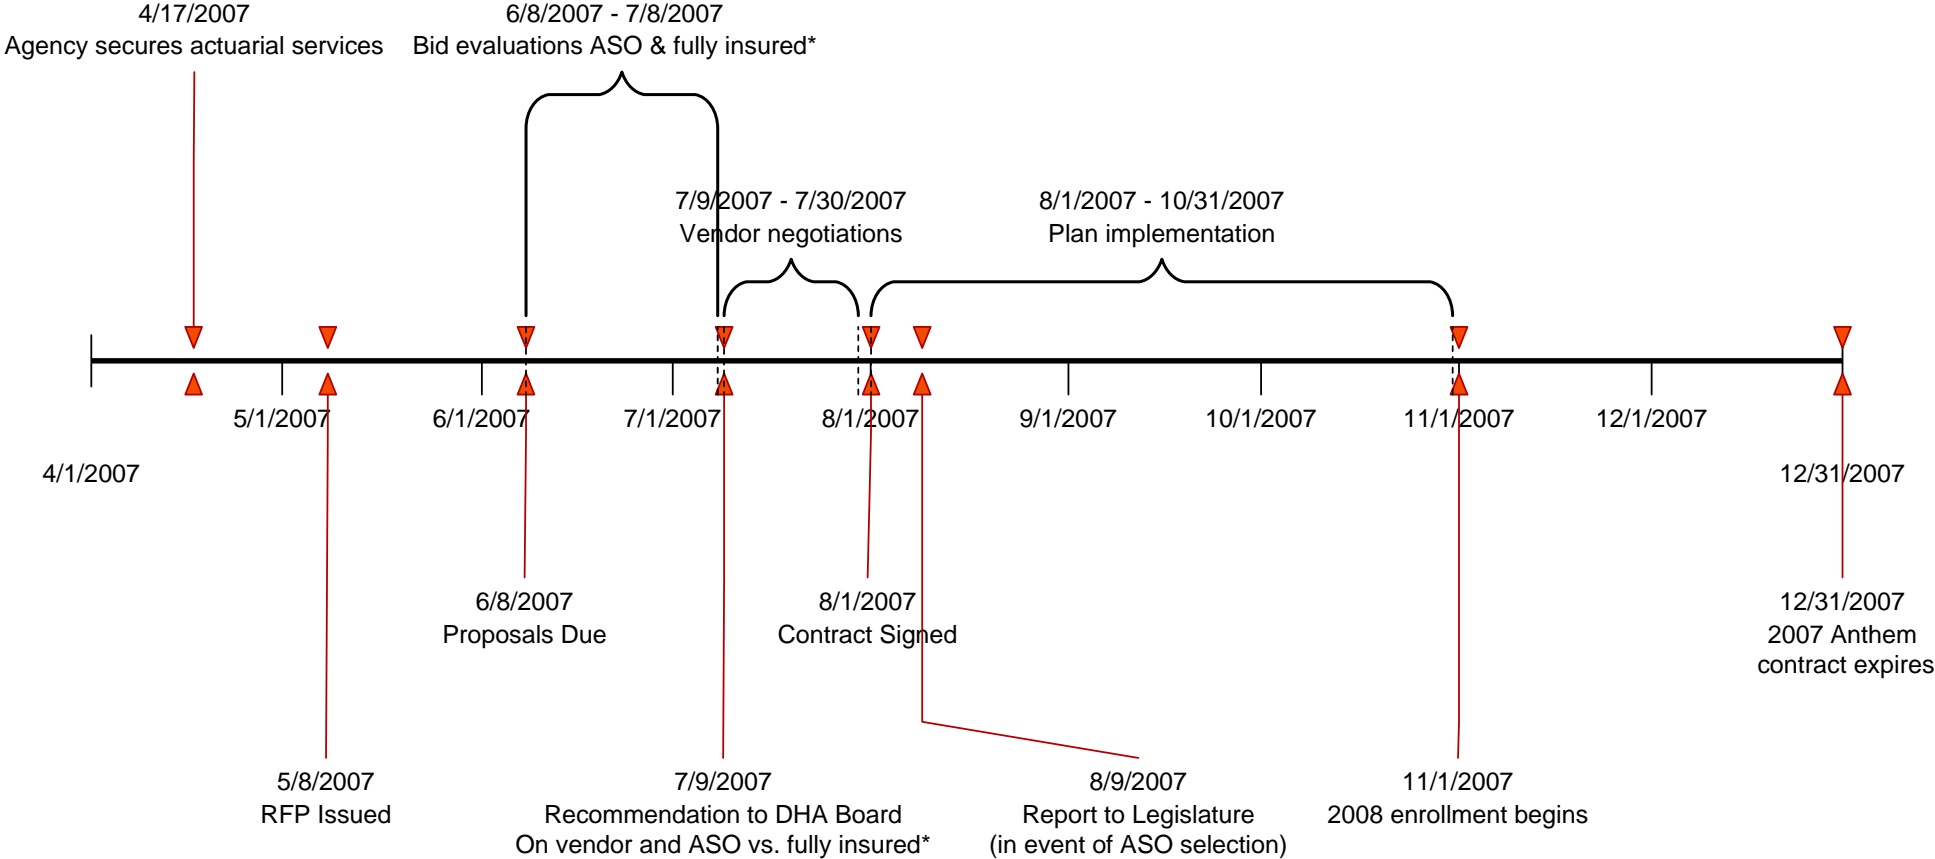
4/17/2007
Agency secures actuarial services

6/8/2007 - 7/8/2007
Bid evaluations ASO & fully insured*

7/9/2007 - 7/30/2007
Vendor negotiations

8/1/2007 - 10/31/2007
Plan implementation

4/1/2007

5/1/2007

6/1/2007

7/1/2007

8/1/2007

9/1/2007

10/1/2007

11/1/2007

12/1/2007

12/31/2007

6/8/2007
Proposals Due

8/1/2007
Contract Signed

12/31/2007
2007 Anthem contract expires

5/8/2007
RFP Issued

7/9/2007
Recommendation to DHA Board
On vendor and ASO vs. fully insured*

8/9/2007
Report to Legislature
(in event of ASO selection)

11/1/2007
2008 enrollment begins